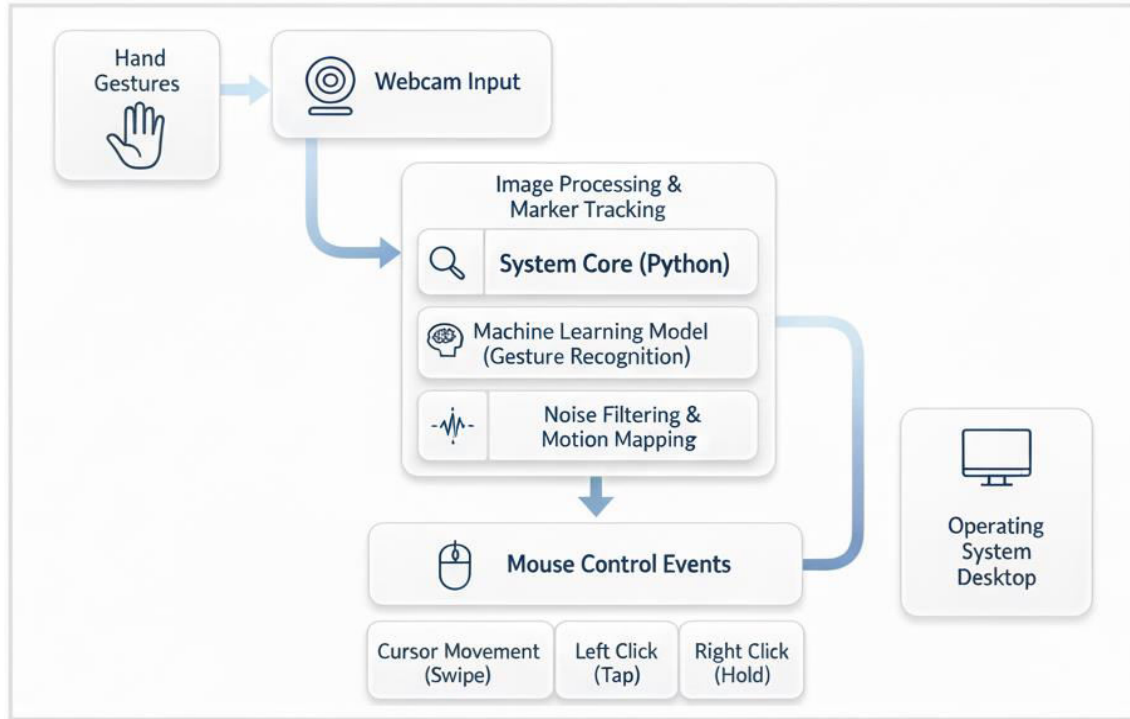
Hand Gestures

Webcam Input

Image Processing & Marker Tracking

System Core (Python)

Machine Learning Model (Gesture Recognition)

Noise Filtering & Motion Mapping

Mouse Control Events

Operating System Desktop

Cursor Movement (Swipe)

Left Click (Tap)

Right Click (Hold)